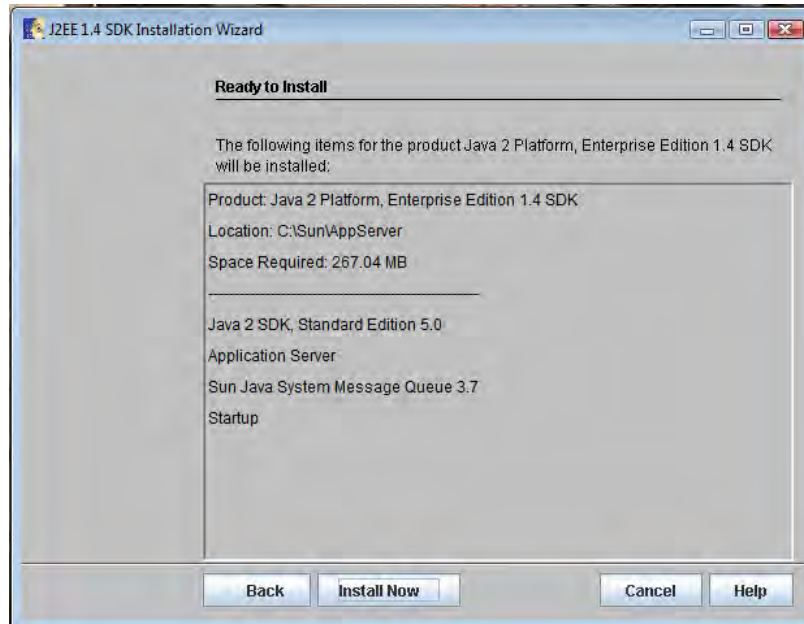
J2EE 1.4 SDK Installation Wizard

Ready to Install

The following items for the product Java 2 Platform, Enterprise Edition 1.4 SDK will be installed:

Product: Java 2 Platform, Enterprise Edition 1.4 SDK

Location: C:\Sun\AppServer

Space Required: 267.04 MB

Java 2 SDK, Standard Edition 5.0

Application Server

Sun Java System Message Queue 3.7

Startup

Back | Install Now | Cancel | Help